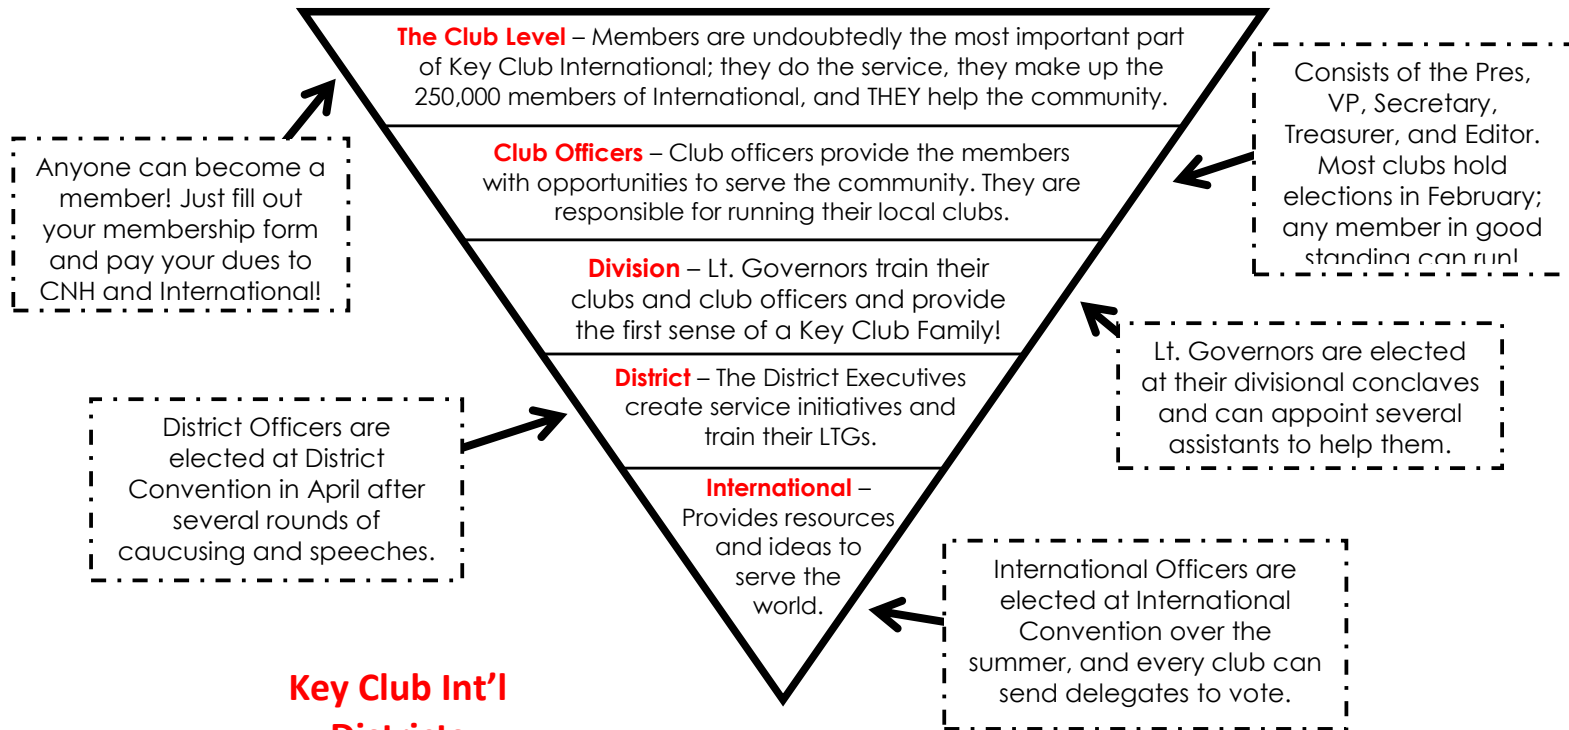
**The Club Level** – Members are undoubtedly the most important part of Key Club International; they do the service, they make up the 250,000 members of International, and THEY help the community.

**Club Officers** – Club officers provide the members with opportunities to serve the community. They are responsible for running their local clubs.

**Division** – Lt. Governors train their clubs and club officers and provide the first sense of a Key Club Family!

**District** – The District Executives create service initiatives and train their LTGs.

**International** – Provides resources and ideas to serve the world.

Anyone can become a member! Just fill out your membership form and pay your dues to CNH and International!

Consists of the Pres, VP, Secretary, Treasurer, and Editor. Most clubs hold elections in February; any member in good standing can run!

Lt. Governors are elected at their divisional conclaves and can appoint several assistants to help them.

District Officers are elected at District Convention in April after several rounds of caucusing and speeches.

International Officers are elected at International Convention over the summer, and every club can send delegates to vote.

Key Club Int'l
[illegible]